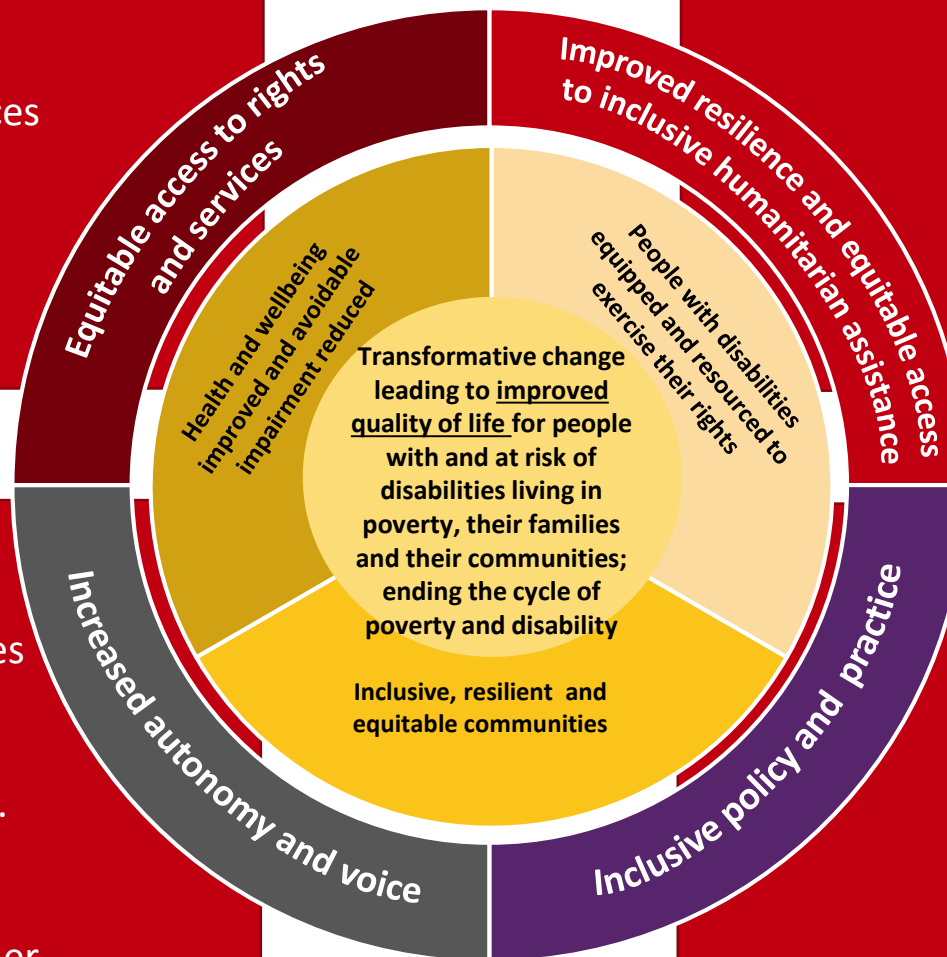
ces

es

.

or

Equitable access to rights and services

Improved resilience and equitable access to inclusive humanitarian assistance

Health and wellbeing improved and avoidable impairment reduced

People with disabilities equipped and resourced to exercise their rights

Transformative change leading to improved quality of life for people with and at risk of disabilities living in poverty, their families and their communities; ending the cycle of poverty and disability

Inclusive, resilient and equitable communities

Increased autonomy and voice

Inclusive policy and practice